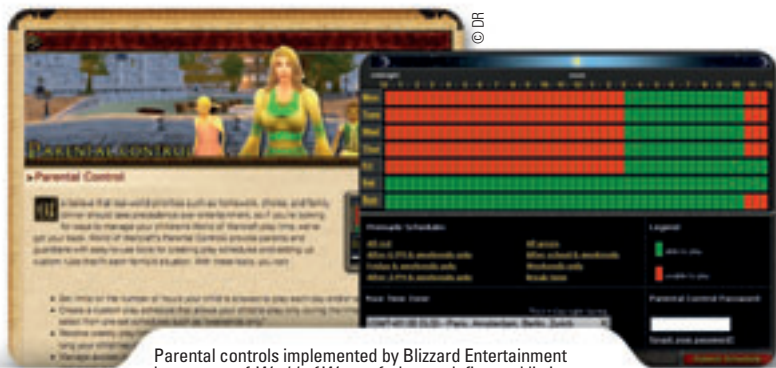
© DR

Parental Control

Parental Control

We believe that real-world priorities such as homework, chores, and family dinner should take precedence over entertainment, so if you're looking for ways to manage your children's World of Warcraft play time, we've got your back. World of Warcraft's Parental Controls provide parents and guardians with easy-to-use tools for creating play schedules and setting up custom rules that fit each family's situation. With these tools, you can:

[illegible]

Mon
Tues
Wed
Thur
Fri
Sat
Sun

Premade Schedules
All out
After 3 PM & weekends only
Fridays & weekends only
After 3 PM & weekends only
All access
After school & weekends
Weekends only
Break time

Legend
able to play
unable to play

Time Zone
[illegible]

Parental Control Password

Save Schedule

Parental controls implemented by Blizzard Entertainment